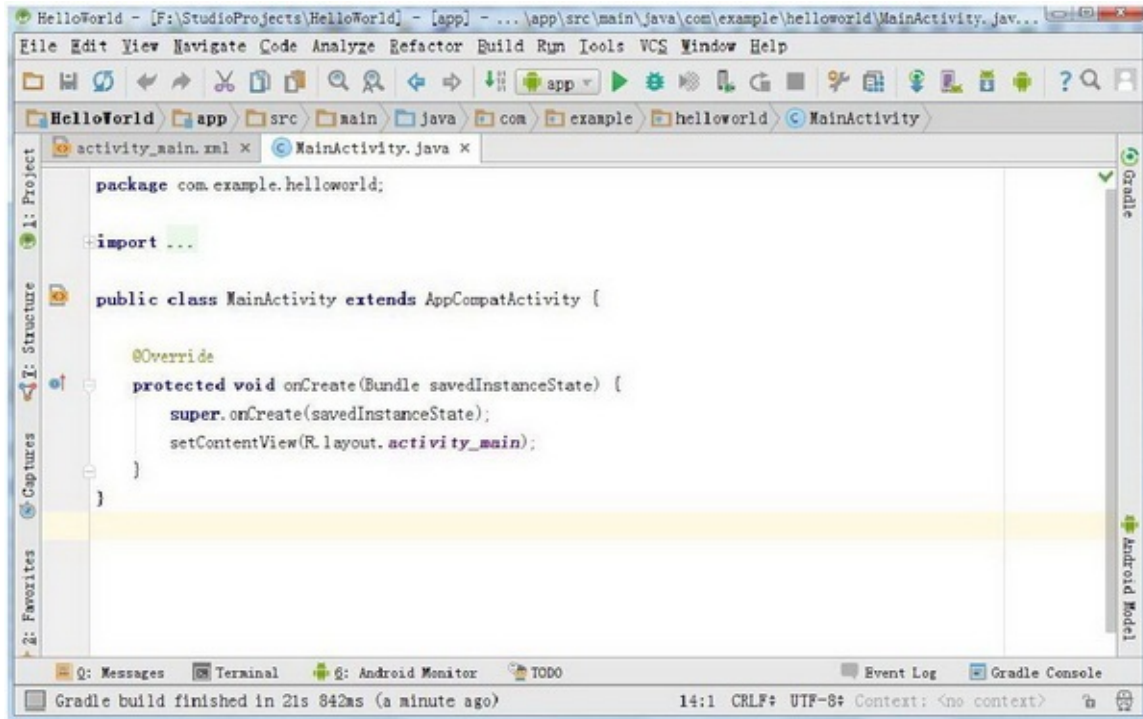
HelloWorld - [F:\StudioProjects\HelloWorld] - [app] - ...\app\src\main\java\com\example\helloworld\MainActivity.jav...

File Edit View Navigate Code Analyze Refactor Build Run Tools VCS Window Help

app

HelloWorld app src main java com example helloworld MainActivity

activity_main.xml × MainActivity.java ×

1: Project

Z: Structure

Captures

2: Favorites

Gradle

Android Model

package com.example.helloworld;

import ...

public class MainActivity extends AppCompatActivity {

@Override
protected void onCreate(Bundle savedInstanceState) {
super.onCreate(savedInstanceState);
setContentView(R.layout.activity_main);
}
}

0: Messages Terminal 6: Android Monitor TODO Event Log Gradle Console

Gradle build finished in 21s 842ms (a minute ago) 14:1 CRLF‡ UTF-8‡ Context: <no context>